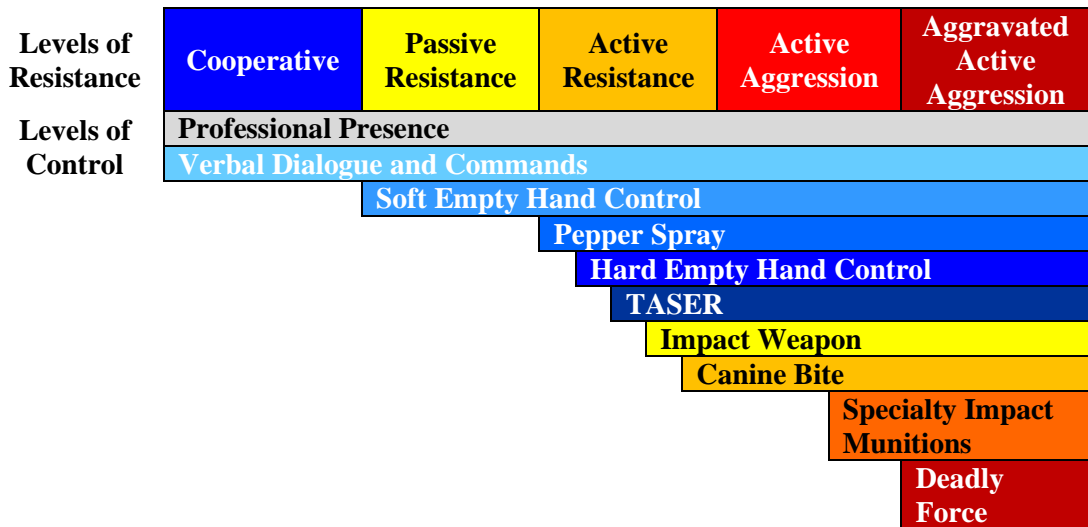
| Levels of Resistance | Cooperative | Passive Resistance | Active Resistance | Active Aggression | Aggravated Active Aggression |
|---|---|---|---|---|---|

Levels of Control

Professional Presence

Verbal Dialogue and Commands

Soft Empty Hand Control

Pepper Spray

Hard Empty Hand Control

TASER

Impact Weapon

Canine Bite

Specialty Impact Munitions

Deadly Force